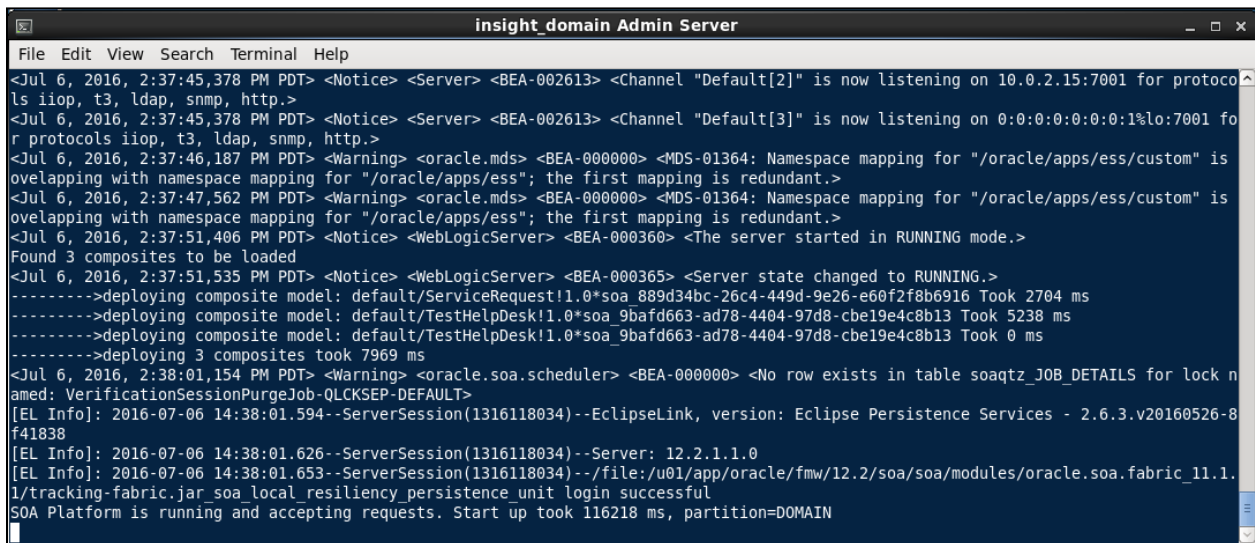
insight_domain Admin Server

File Edit View Search Terminal Help

<Jul 6, 2016, 2:37:45,378 PM PDT> <Notice> <Server> <BEA-002613> <Channel "Default[2]" is now listening on 10.0.2.15:7001 for protocols iiop, t3, ldap, snmp, http.>
<Jul 6, 2016, 2:37:45,378 PM PDT> <Notice> <Server> <BEA-002613> <Channel "Default[3]" is now listening on 0:0:0:0:0:0:0:1%lo:7001 for protocols iiop, t3, ldap, snmp, http.>
<Jul 6, 2016, 2:37:46,187 PM PDT> <Warning> <oracle.mds> <BEA-000000> <MDS-01364: Namespace mapping for "/oracle/apps/ess/custom" is ovelapping with namespace mapping for "/oracle/apps/ess"; the first mapping is redundant.>
<Jul 6, 2016, 2:37:47,562 PM PDT> <Warning> <oracle.mds> <BEA-000000> <MDS-01364: Namespace mapping for "/oracle/apps/ess/custom" is ovelapping with namespace mapping for "/oracle/apps/ess"; the first mapping is redundant.>
<Jul 6, 2016, 2:37:51,406 PM PDT> <Notice> <WebLogicServer> <BEA-000360> <The server started in RUNNING mode.>
Found 3 composites to be loaded
<Jul 6, 2016, 2:37:51,535 PM PDT> <Notice> <WebLogicServer> <BEA-000365> <Server state changed to RUNNING.>
--------->deploying composite model: default/ServiceRequest!1.0*soa_889d34bc-26c4-449d-9e26-e60f2f8b6916 Took 2704 ms
--------->deploying composite model: default/TestHelpDesk!1.0*soa_9bafd663-ad78-4404-97d8-cbe19e4c8b13 Took 5238 ms
--------->deploying composite model: default/TestHelpDesk!1.0*soa_9bafd663-ad78-4404-97d8-cbe19e4c8b13 Took 0 ms
--------->deploying 3 composites took 7969 ms
<Jul 6, 2016, 2:38:01,154 PM PDT> <Warning> <oracle.soa.scheduler> <BEA-000000> <No row exists in table soaqtz_JOB_DETAILS for lock named: VerificationSessionPurgeJob-QLCKSEP-DEFAULT>
[EL Info]: 2016-07-06 14:38:01.594--ServerSession(1316118034)--EclipseLink, version: Eclipse Persistence Services - 2.6.3.v20160526-8f41838
[EL Info]: 2016-07-06 14:38:01.626--ServerSession(1316118034)--Server: 12.2.1.1.0
[EL Info]: 2016-07-06 14:38:01.653--ServerSession(1316118034)--/file:/u01/app/oracle/fmw/12.2/soa/soa/modules/oracle.soa.fabric_11.1.1/tracking-fabric.jar_soa_local_resiliency_persistence_unit login successful
SOA Platform is running and accepting requests. Start up took 116218 ms, partition=DOMAIN